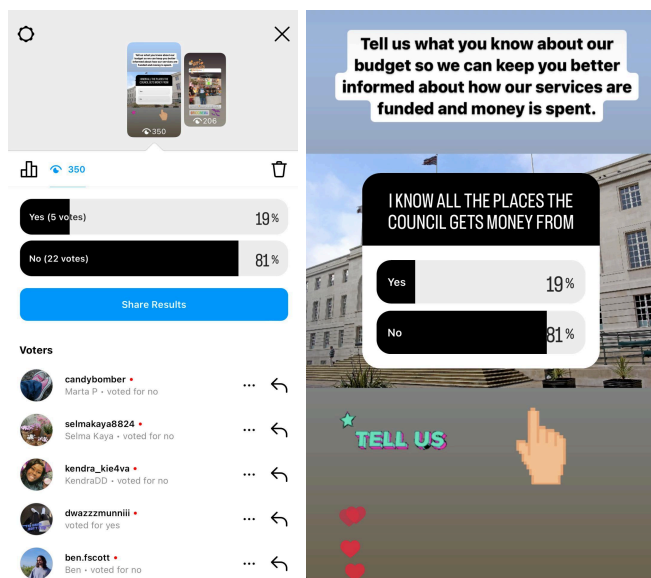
350

206

350

Yes (5 votes) 19%

No (22 votes) 81%

Share Results

Voters

candybomber •
Marta P • voted for no

selmakaya8824 •
Selma Kaya • voted for no

kendra_kie4va •
KendraDD • voted for no

dwazzzmunniii •
voted for yes

ben.fscott •
Ben • voted for no

Tell us what you know about our budget so we can keep you better informed about how our services are funded and money is spent.

I KNOW ALL THE PLACES THE COUNCIL GETS MONEY FROM

Yes 19%

No 81%

TELL US